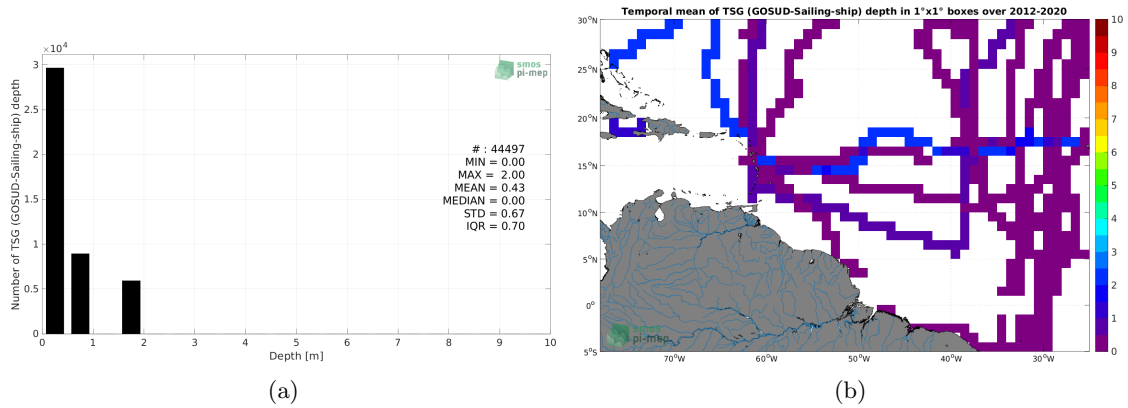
$\times 10^4$

smos
pi-mep

3
2.5
2
1.5
1
0.5
0

Number of TSG (GOSUD-Sailing-ship) depth

# : 44497
MIN = 0.00
MAX = 2.00
MEAN = 0.43
MEDIAN = 0.00
STD = 0.67
IQR = 0.70

0 1 2 3 4 5 6 7 8 9 10
Depth [m]

(a)

Temporal mean of TSG (GOSUD-Sailing-ship) depth in 1°x1° boxes over 2012-2020

30°N
25°N
20°N
15°N
10°N
5°N
0°
5°S

70°W 60°W 50°W 40°W 30°W

smos
pi-mep

10
9
8
7
6
5
4
3
2
1
0

(b)